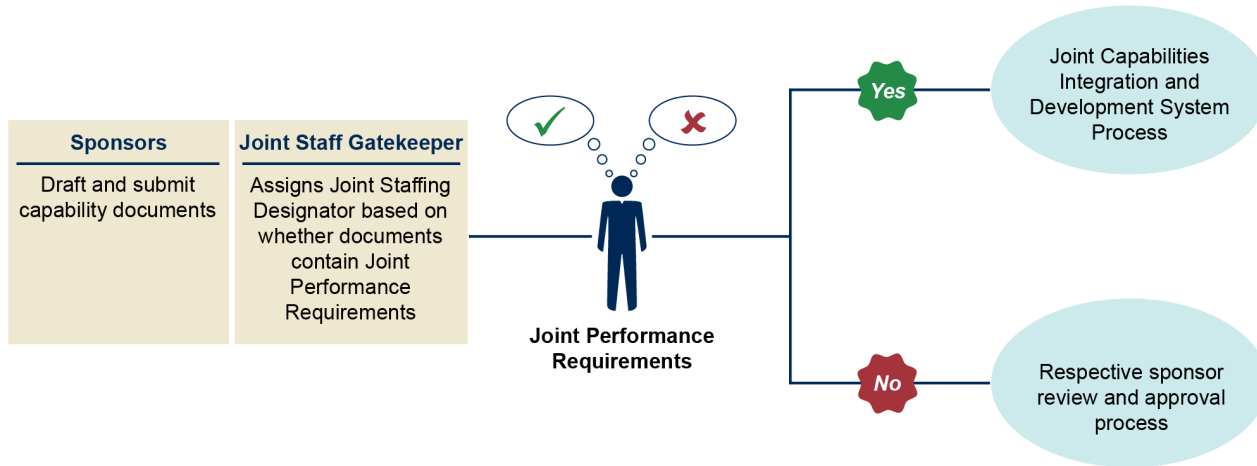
Sponsors

Draft and submit capability documents

Joint Staff Gatekeeper

Assigns Joint Staffing Designator based on whether documents contain Joint Performance Requirements

Joint Performance Requirements

Yes

Joint Capabilities Integration and Development System Process

No

Respective sponsor review and approval process